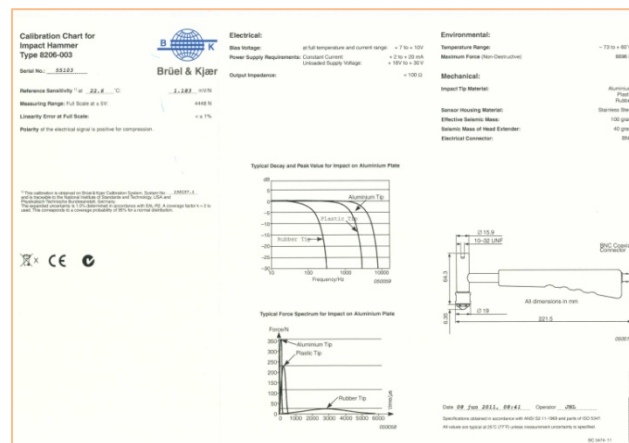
Calibration Chart for Impact Hammer Type 8206-003

B K

Brüel & Kjær

Serial No.: 55183

Reference Sensitivity *) at 22.6 °C: 1.183 mV/N

Measuring Range: Full Scale at ± 5V: 4448 N

Linearity Error at Full Scale: < ± 1%

Polarity of the electrical signal is positive for compression.

*) This calibration is obtained on Brüel & Kjær Calibration System, System No.: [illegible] and is traceable to the National Institute of Standards and Technology USA and Physikalisch-Technische Bundesanstalt, Germany. The expanded uncertainty is 1.0% determined in accordance with EAL-R2. A coverage factor k = 2 is used. This corresponds to a coverage probability of 95% for a normal distribution.

CE

Electrical:

Bias Voltage: at full temperature and current range: + 7 to + 10V

Power Supply Requirements: Constant Current: + 2 to + 20 mA
Unbiased Supply Voltage: + 18V to + 30 V

Output Impedance: < 100 Ω

Typical Decay and Peak Value for Impact on Aluminium Plate

dB
0
-5
-10
-15
-20
-25
-30
10 100 1000 10000
Frequency/Hz
Aluminium Tip
Plastic Tip
Rubber Tip
050059

Typical Force Spectrum for Impact on Aluminium Plate

Force/N
350
300
250
200
150
100
50
0
0 1000 2000 3000 4000 5000 6000
Aluminium Tip
Plastic Tip
Rubber Tip
050058

Environmental:

Temperature Range: – 73 to + 93
Maximum Force (Non-Destructive) 8896

Mechanical:

Impact Tip Material: Aluminium
Plastic
Rubber

Sensor Housing Material: Stainless Steel
Effective Seismic Mass: 100 gram
Seismic Mass of Head Extender: 40 gram
Electrical Connector: BNC

Ø 15.9
10–32 UNF
BNC Coaxial Connector
64.3
All dimensions in mm
Ø 19
6.35
221.5
05001

Date 09 Jun 2011, 09:41 Operator JMG

Specifications obtained in accordance with ANSI S2.11-1969 and parts of ISO 5347
All values are typical at 25°C (77°F) unless measurement uncertainty is specified

BC 0474-11